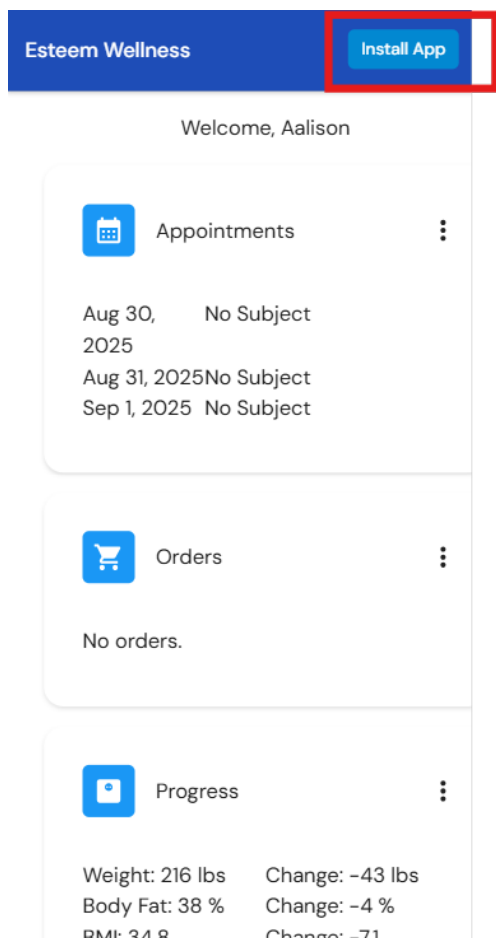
Esteem Wellness

Install App

Welcome, Aalison

Appointments

| | |
|---|---|
| Aug 30, 2025 | No Subject |
| Aug 31, 2025 | No Subject |
| Sep 1, 2025 | No Subject |

Orders

No orders.

Progress

| | |
|---|---|
| Weight: 216 lbs | Change: -43 lbs |
| Body Fat: 38 % | Change: -4 % |
| BMI: 34.8 | Change: -7.1 |